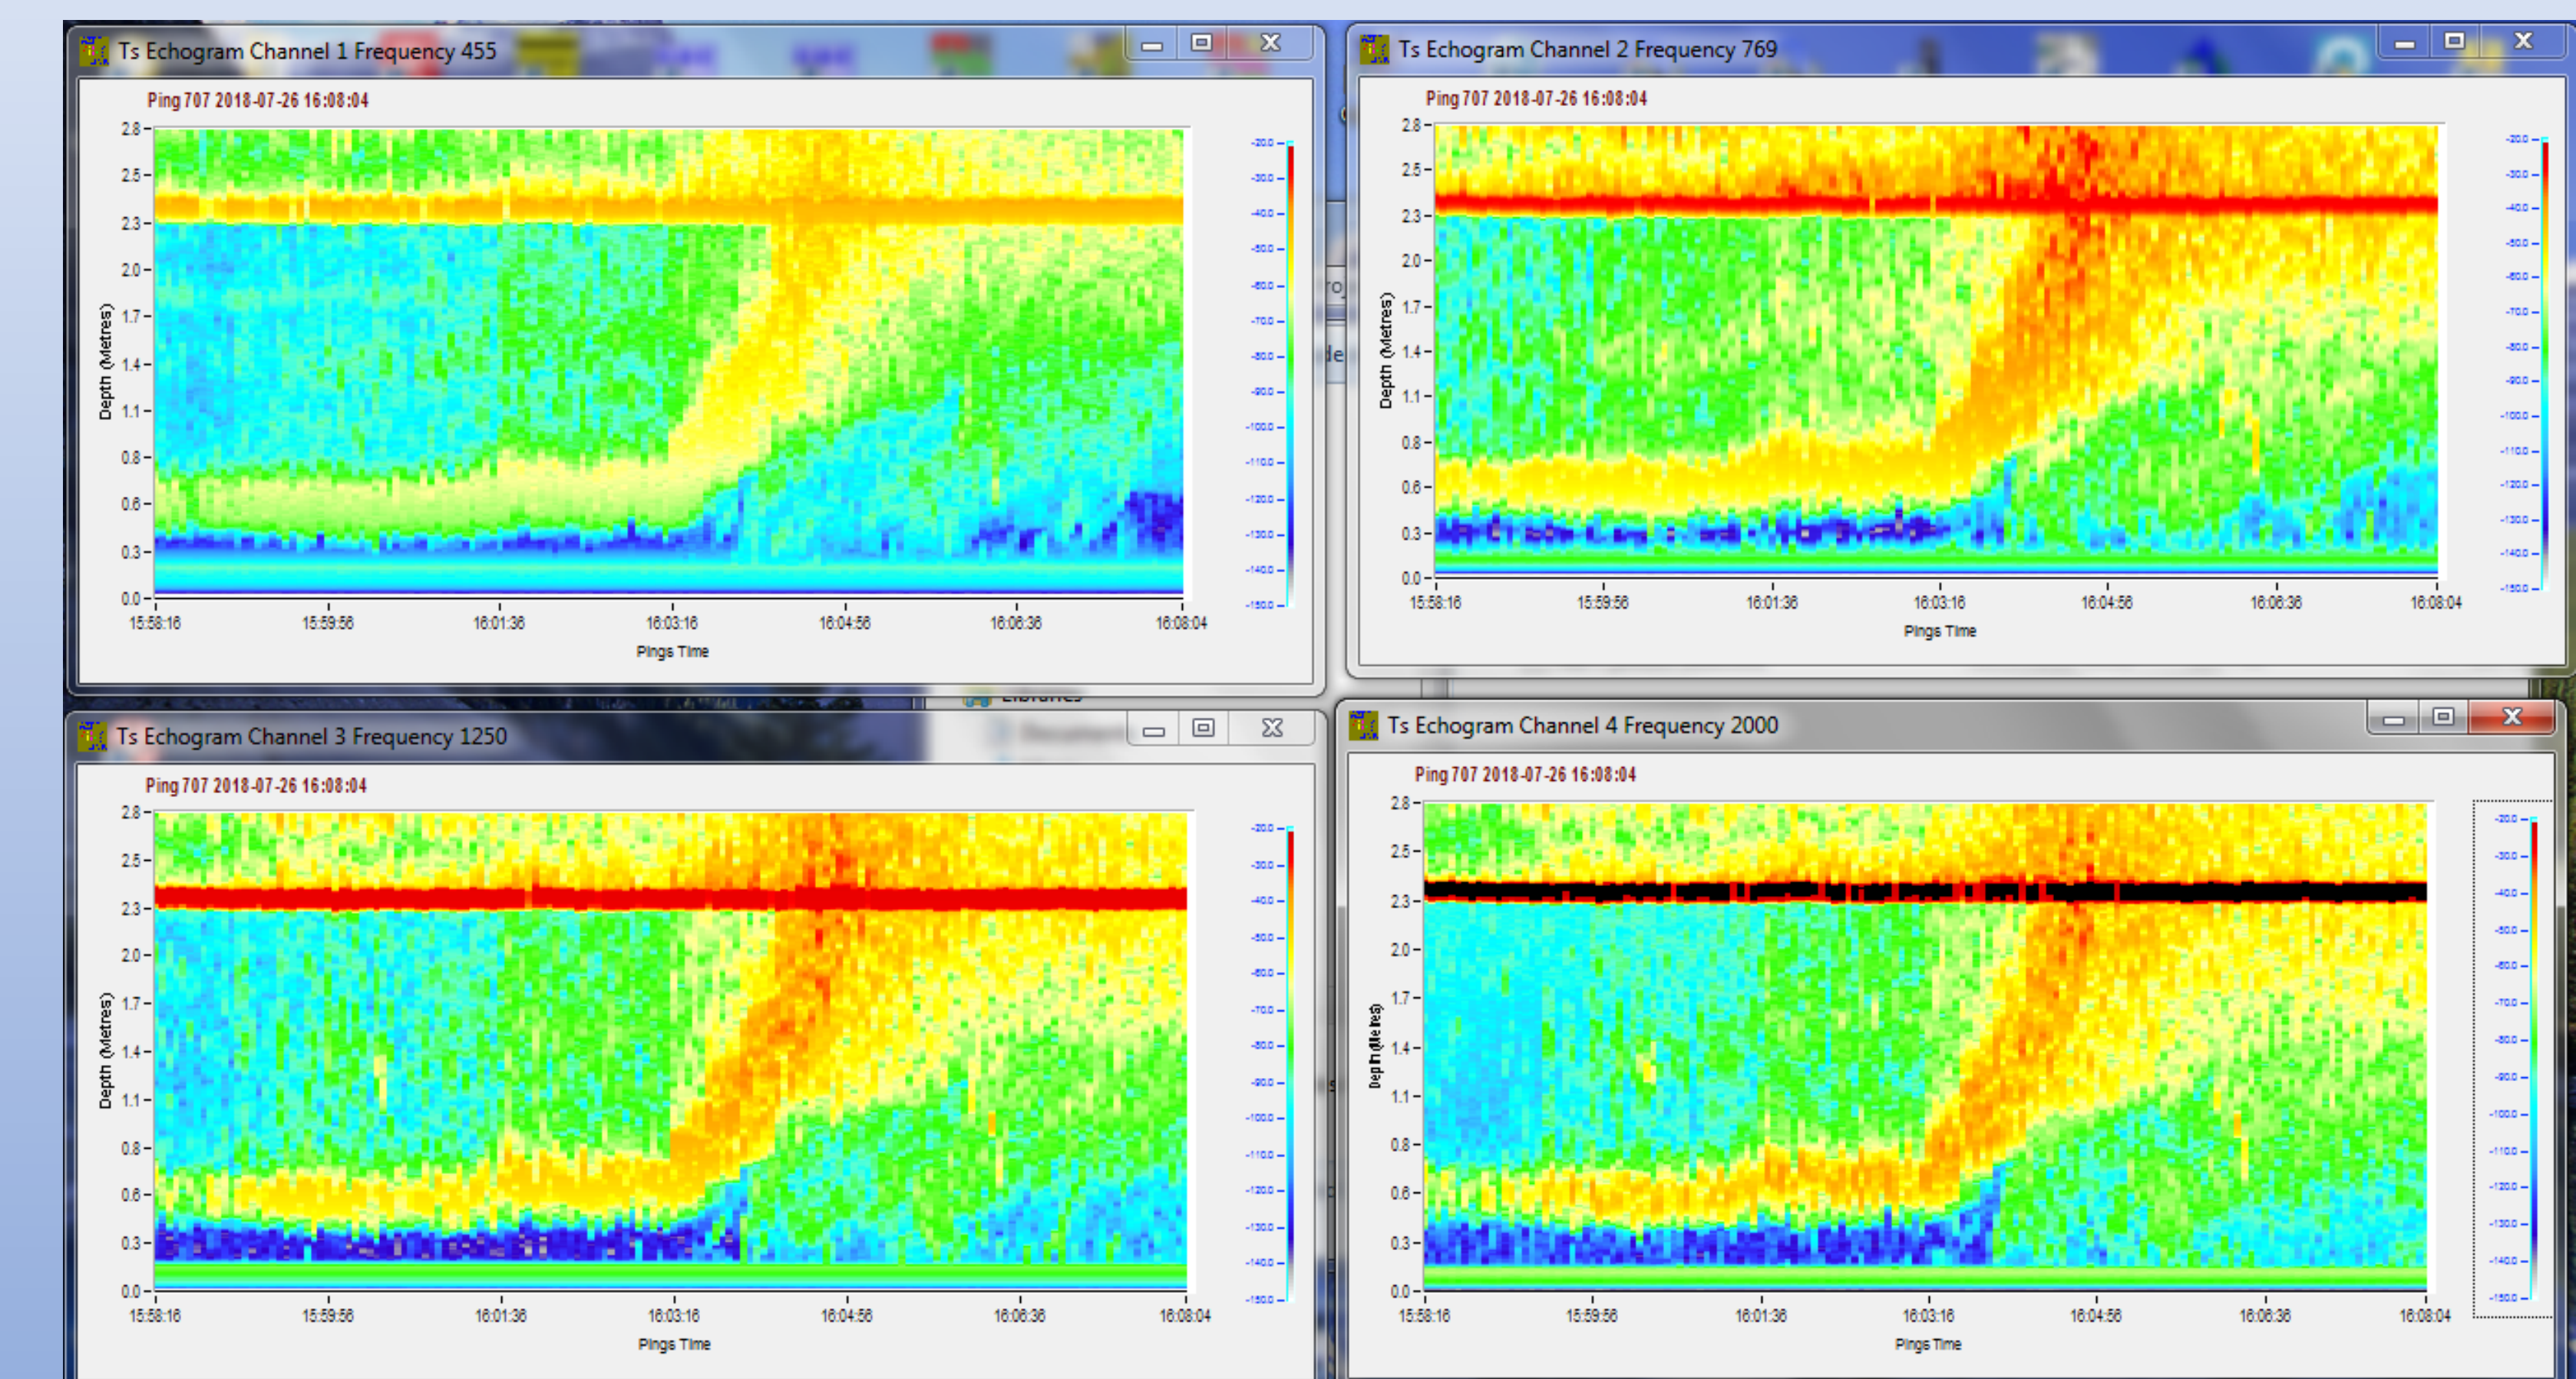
Ts Echogram Channel 1 Frequency 455

Ping 707 2018-07-26 16:08:04

2.8
2.5
2.3
2.0
1.7
1.4
1.1
0.8
0.6
0.3
0.0

Depth (Metres)

15:58:16
15:59:56
16:01:36
16:03:16
16:04:56
16:06:36
16:08:04

Pings Time

-20.0
-30.0
-40.0
-50.0
-60.0
-70.0
-80.0
-90.0
-100.0
-110.0
-120.0
-130.0
-140.0
-150.0

Ts Echogram Channel 2 Frequency 769

Ping 707 2018-07-26 16:08:04

2.8
2.5
2.3
2.0
1.7
1.4
1.1
0.8
0.6
0.3
0.0

Depth (Metres)

15:58:16
15:59:56
16:01:36
16:03:16
16:04:56
16:06:36
16:08:04

Pings Time

-20.0
-30.0
-40.0
-50.0
-60.0
-70.0
-80.0
-90.0
-100.0
-110.0
-120.0
-130.0
-140.0
-150.0

Ts Echogram Channel 3 Frequency 1250

Ping 707 2018-07-26 16:08:04

2.8
2.5
2.3
2.0
1.7
1.4
1.1
0.8
0.6
0.3
0.0

Depth (Metres)

15:58:16
15:59:56
16:01:36
16:03:16
16:04:56
16:06:36
16:08:04

Pings Time

-20.0
-30.0
-40.0
-50.0
-60.0
-70.0
-80.0
-90.0
-100.0
-110.0
-120.0
-130.0
-140.0
-150.0

Ts Echogram Channel 4 Frequency 2000

Ping 707 2018-07-26 16:08:04

2.8
2.5
2.3
2.0
1.7
1.4
1.1
0.8
0.6
0.3
0.0

Depth (Metres)

15:58:16
15:59:56
16:01:36
16:03:16
16:04:56
16:06:36
16:08:04

Pings Time

-20.0
-30.0
-40.0
-50.0
-60.0
-70.0
-80.0
-90.0
-100.0
-110.0
-120.0
-130.0
-140.0
-150.0